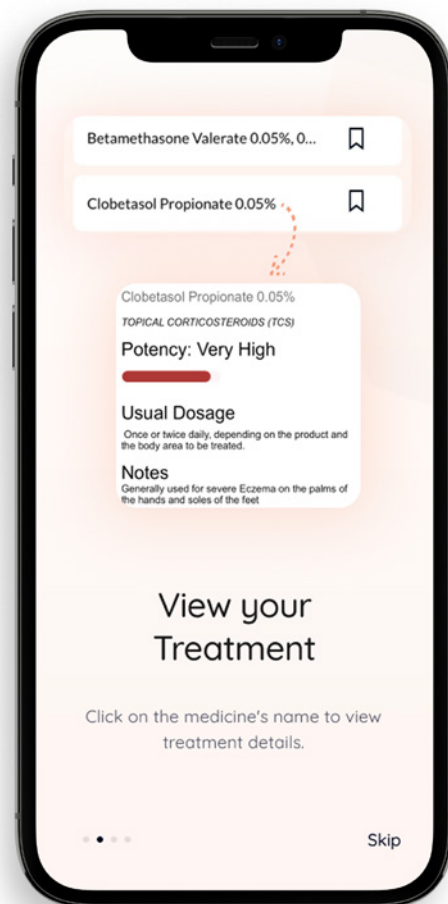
Betamethasone Valerate 0.05%, 0...

Clobetasol Propionate 0.05%

Clobetasol Propionate 0.05%

TOPICAL CORTICOSTEROIDS (TCS)

Potency: Very High

Usual Dosage

Once or twice daily, depending on the product and the body area to be treated.

Notes

Generally used for severe Eczema on the palms of the hands and soles of the feet

View your Treatment

Click on the medicine's name to view treatment details.

Skip